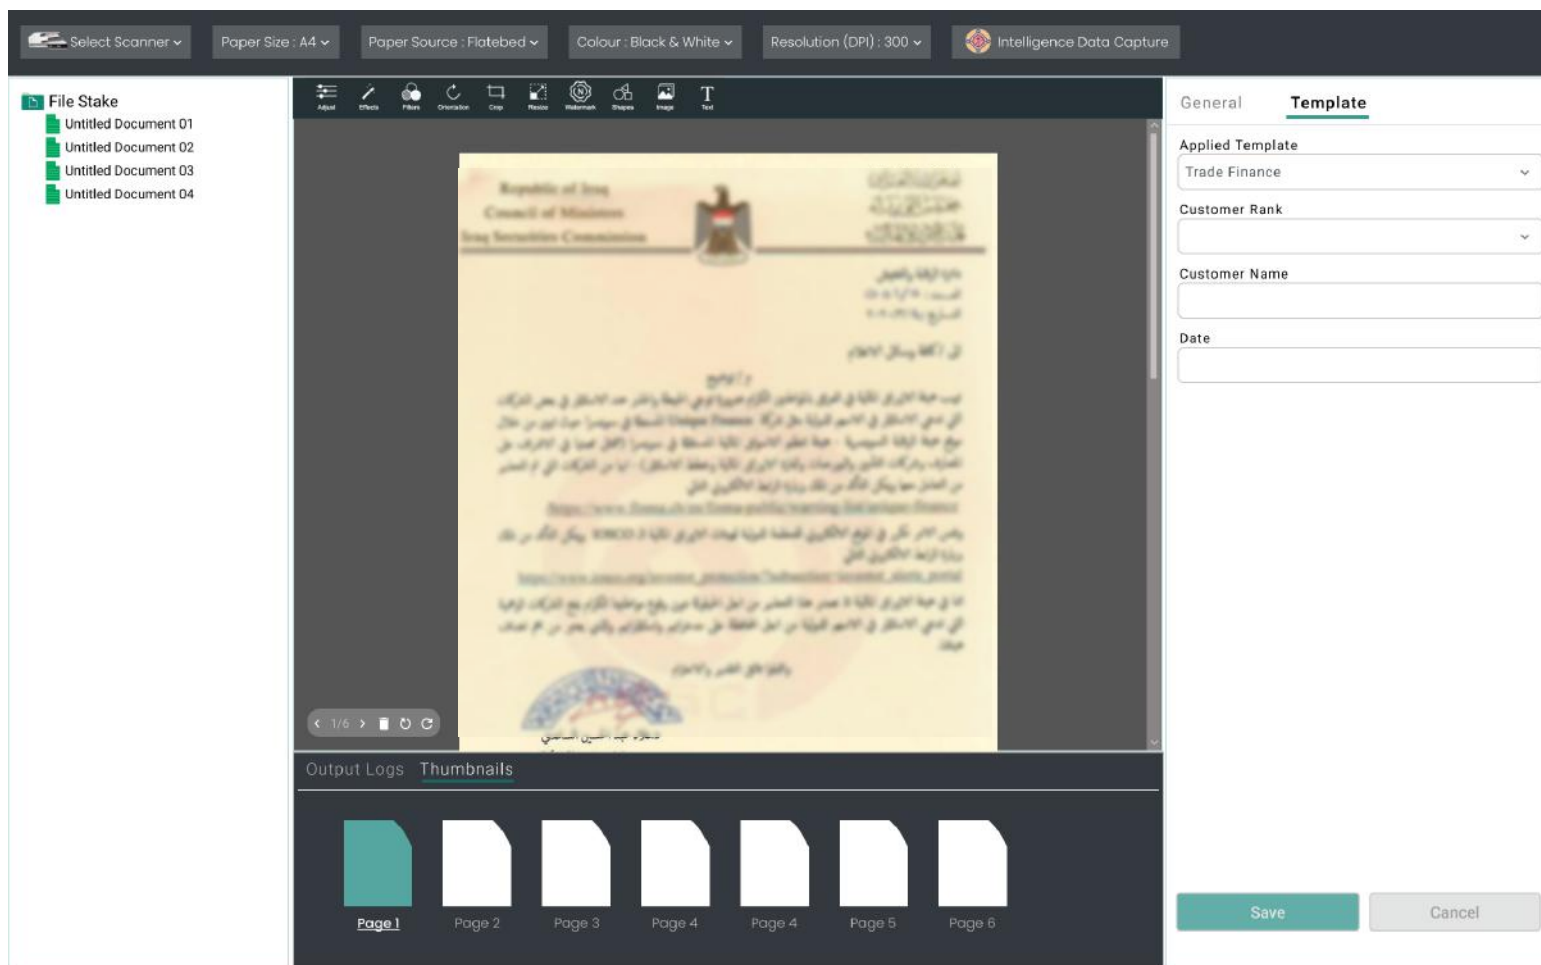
Select Scanner ⌄ Paper Size : A4 ⌄ Paper Source : Flatebed ⌄ Colour : Black & White ⌄ Resolution (DPI) : 300 ⌄ Intelligence Data Capture

File Stake
Untitled Document 01
Untitled Document 02
Untitled Document 03
Untitled Document 04

Adjust Effects Filters Orientation Crop Resize Watermark Shapes Image Text

Republic of Iraq
Council of Ministers
Iraq Securities Commission

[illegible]

‹ 1/6 ›

Output Logs Thumbnails

Page 1 Page 2 Page 3 Page 4 Page 4 Page 5 Page 6

General Template

Applied Template
Trade Finance

Customer Rank

Customer Name

Date

Save Cancel